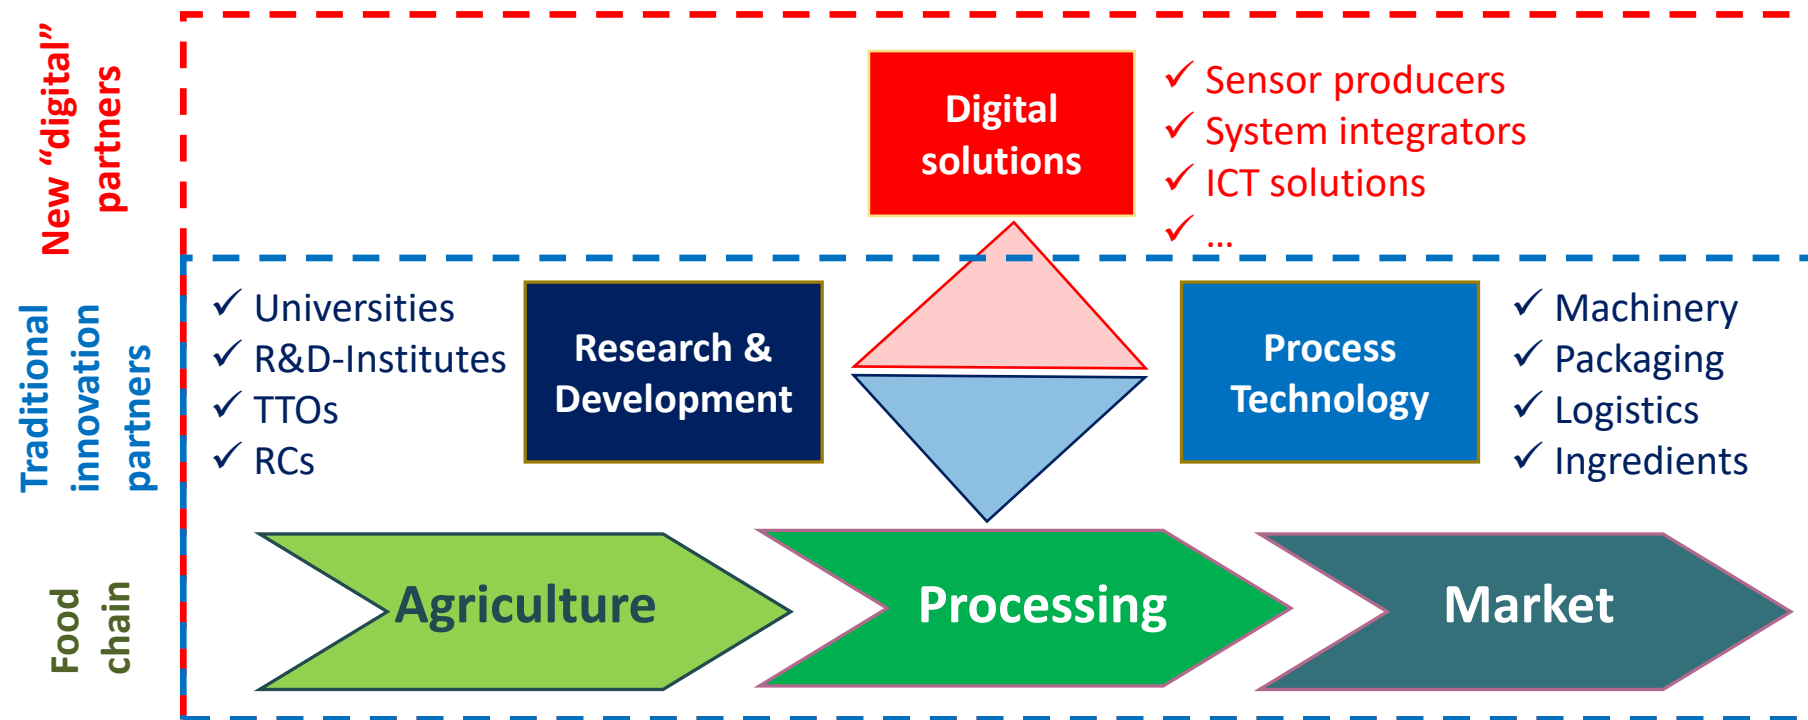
New "digital" partners

Digital solutions

✓ Sensor producers
✓ System integrators
✓ ICT solutions
✓ …

Traditional innovation partners

✓ Universities
✓ R&D-Institutes
✓ TTOs
✓ RCs

Research & Development

Process Technology

✓ Machinery
✓ Packaging
✓ Logistics
✓ Ingredients

Food chain

Agriculture

Processing

Market